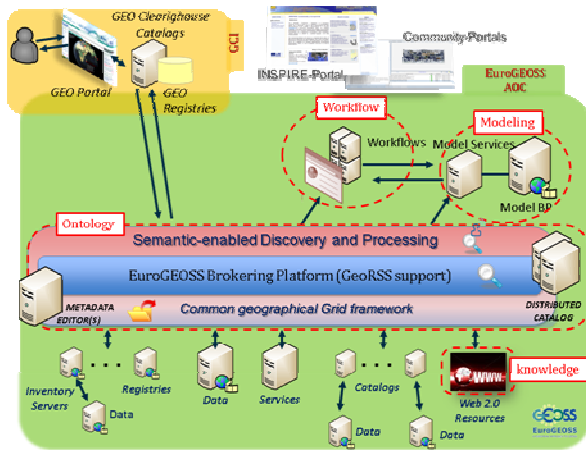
GEO Clearinghouse Catalogs

GCI

GEO Portal

GEO Registries

Community-Portals

INSPIRE-Portal

EuroGEOSS AOC

Workflow

Modeling

Workflows

Model Services

Model BP

Ontology

Semantic-enabled Discovery and Processing

EuroGEOSS Brokering Platform (GeoRSS support)

Common geographical Grid framework

METADATA EDITOR(S)

DISTRIBUTED CATALOG

Inventory Servers

Registries

Data

Data

Services

Catalogs

Data

Data

knowledge

Web 2.0 Resources

GEOSS EuroGEOSS